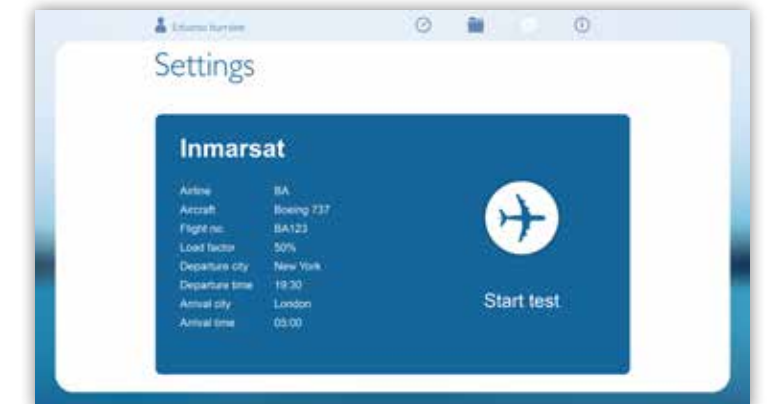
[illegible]

Settings

Inmarsat

| | |
|---|---|
| Airline | BA |
| Aircraft | Boeing 737 |
| Flight no. | BA123 |
| Load factor | 50% |
| Departure city | New York |
| Departure time | 19:30 |
| Arrival city | London |
| Arrival time | 03:00 |

Start test